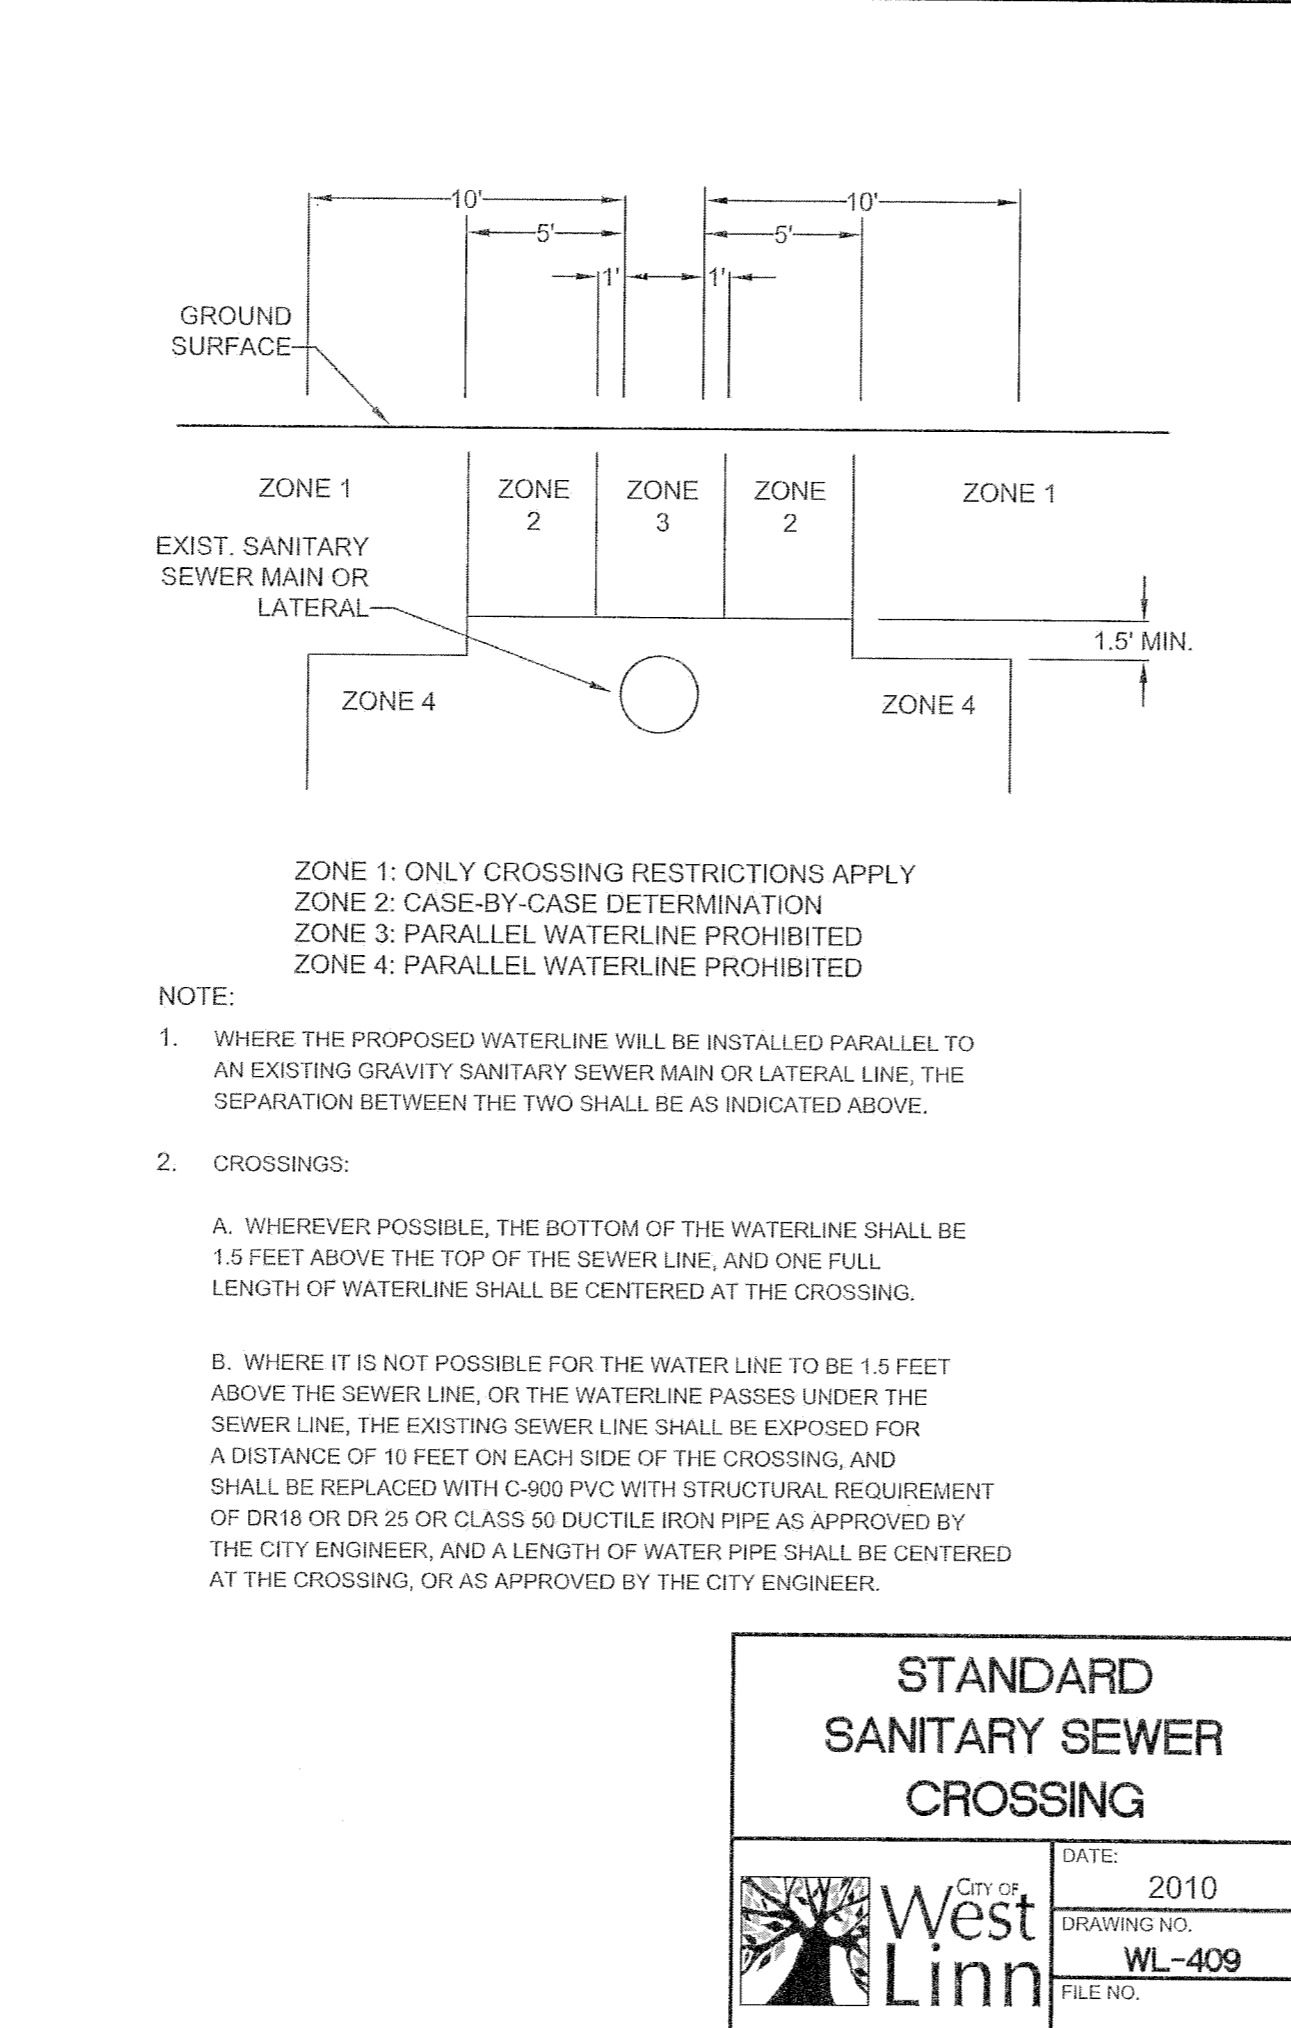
10'
5'
1'
1'
10'
5'

GROUND SURFACE

ZONE 1
ZONE 2
ZONE 3
ZONE 2
ZONE 1

EXIST. SANITARY SEWER MAIN OR LATERAL

1.5' MIN.

ZONE 4
ZONE 4

ZONE 1: ONLY CROSSING RESTRICTIONS APPLY
ZONE 2: CASE-BY-CASE DETERMINATION
ZONE 3: PARALLEL WATERLINE PROHIBITED
ZONE 4: PARALLEL WATERLINE PROHIBITED

NOTE:

1. WHERE THE PROPOSED WATERLINE WILL BE INSTALLED PARALLEL TO AN EXISTING GRAVITY SANITARY SEWER MAIN OR LATERAL LINE, THE SEPARATION BETWEEN THE TWO SHALL BE AS INDICATED ABOVE.

2. CROSSINGS:

A. WHEREVER POSSIBLE, THE BOTTOM OF THE WATERLINE SHALL BE 1.5 FEET ABOVE THE TOP OF THE SEWER LINE, AND ONE FULL LENGTH OF WATERLINE SHALL BE CENTERED AT THE CROSSING.

B. WHERE IT IS NOT POSSIBLE FOR THE WATER LINE TO BE 1.5 FEET ABOVE THE SEWER LINE, OR THE WATERLINE PASSES UNDER THE SEWER LINE, THE EXISTING SEWER LINE SHALL BE EXPOSED FOR A DISTANCE OF 10 FEET ON EACH SIDE OF THE CROSSING, AND SHALL BE REPLACED WITH C-900 PVC WITH STRUCTURAL REQUIREMENT OF DR18 OR DR 25 OR CLASS 50 DUCTILE IRON PIPE AS APPROVED BY THE CITY ENGINEER, AND A LENGTH OF WATER PIPE SHALL BE CENTERED AT THE CROSSING, OR AS APPROVED BY THE CITY ENGINEER.

STANDARD SANITARY SEWER CROSSING

CITY OF West Linn

DATE:
2010
DRAWING NO.
WL-409
FILE NO.